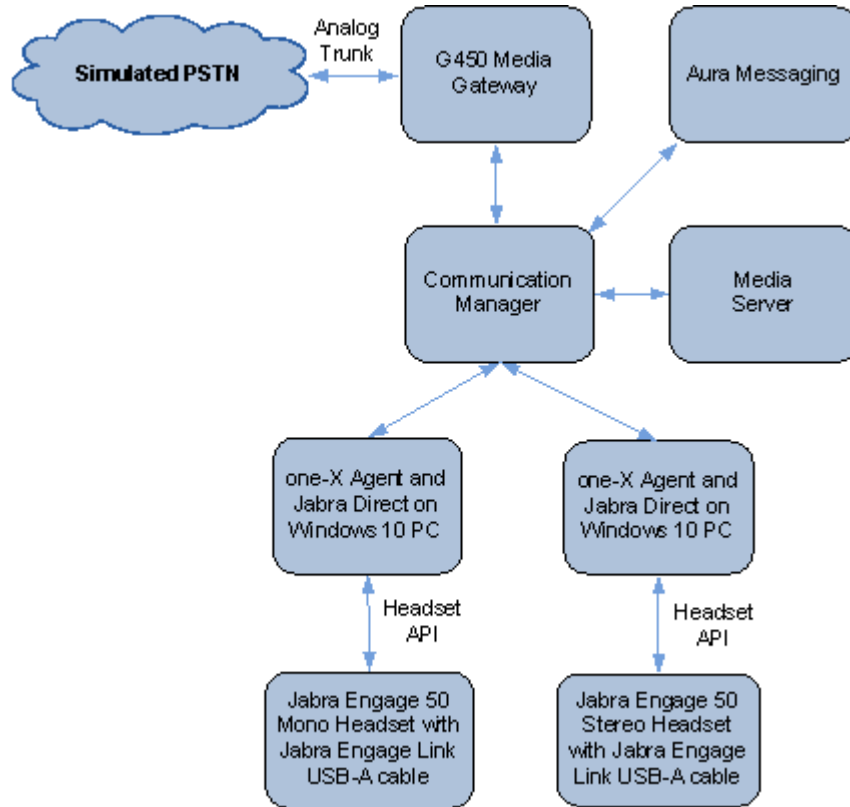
Simulated PSTN

Analog Trunk

G450 Media Gateway

Aura Messaging

Communication Manager

Media Server

one-X Agent and Jabra Direct on Windows 10 PC

one-X Agent and Jabra Direct on Windows 10 PC

Headset API

Headset API

Jabra Engage 50 Mono Headset with Jabra Engage Link USB-A cable

Jabra Engage 50 Stereo Headset with Jabra Engage Link USB-A cable